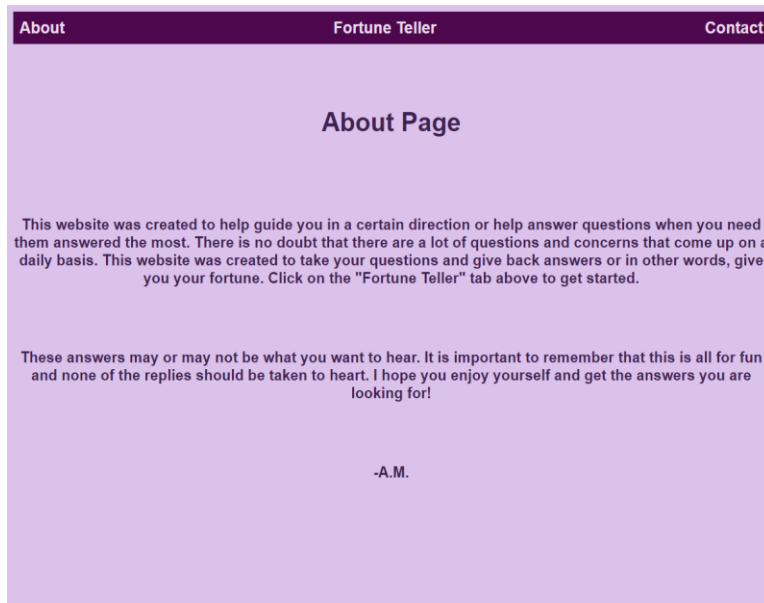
About Fortune Teller Contact

About Page

This website was created to help guide you in a certain direction or help answer questions when you need them answered the most. There is no doubt that there are a lot of questions and concerns that come up on a daily basis. This website was created to take your questions and give back answers or in other words, give you your fortune. Click on the "Fortune Teller" tab above to get started.

These answers may or may not be what you want to hear. It is important to remember that this is all for fun and none of the replies should be taken to heart. I hope you enjoy yourself and get the answers you are looking for!

-A.M.